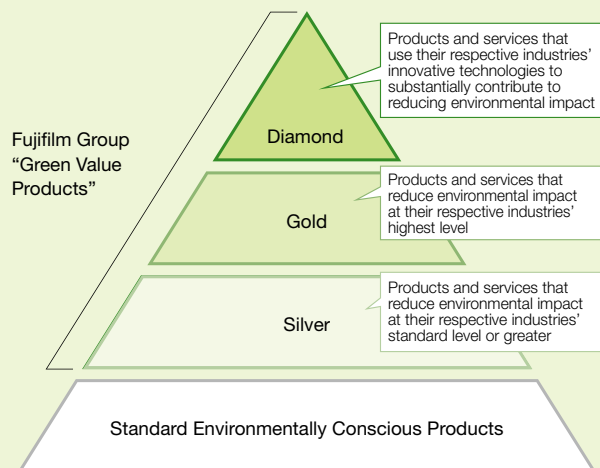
Fujifilm Group “Green Value Products”

Diamond

Products and services that use their respective industries’ innovative technologies to substantially contribute to reducing environmental impact

Gold

Products and services that reduce environmental impact at their respective industries’ highest level

Silver

Products and services that reduce environmental impact at their respective industries’ standard level or greater

Standard Environmentally Conscious Products